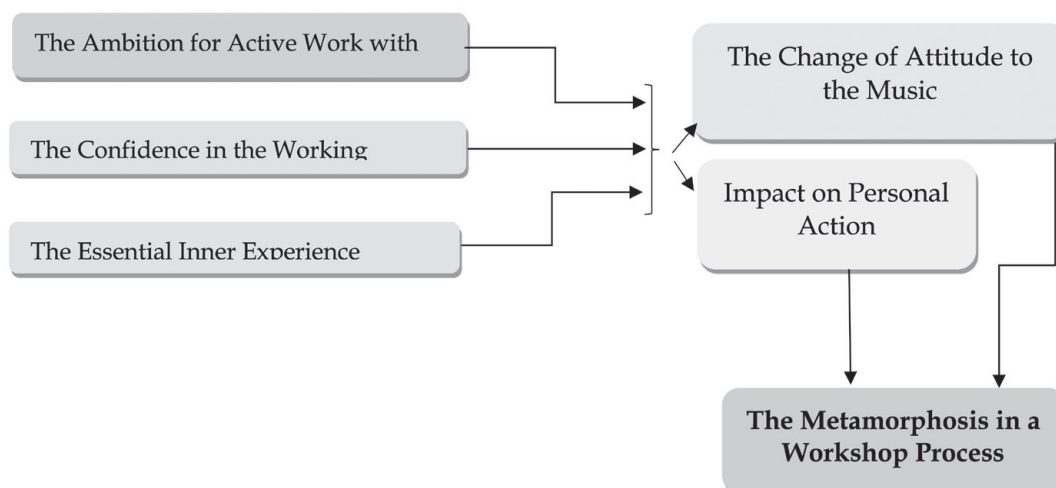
The Ambition for Active Work with

The Confidence in the Working

The Essential Inner Experience

The Change of Attitude to the Music

Impact on Personal Action

The Metamorphosis in a Workshop Process